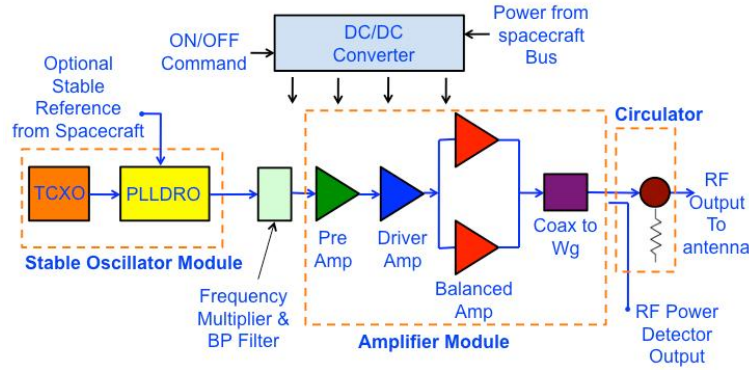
ON/OFF Command

DC/DC Converter

Power from spacecraft Bus

Optional Stable Reference from Spacecraft

TCXO

PLLDRO

Stable Oscillator Module

Frequency Multiplier & BP Filter

Pre Amp

Driver Amp

Balanced Amp

Amplifier Module

Coax to Wg

Circulator

RF Output To antenna

RF Power Detector Output